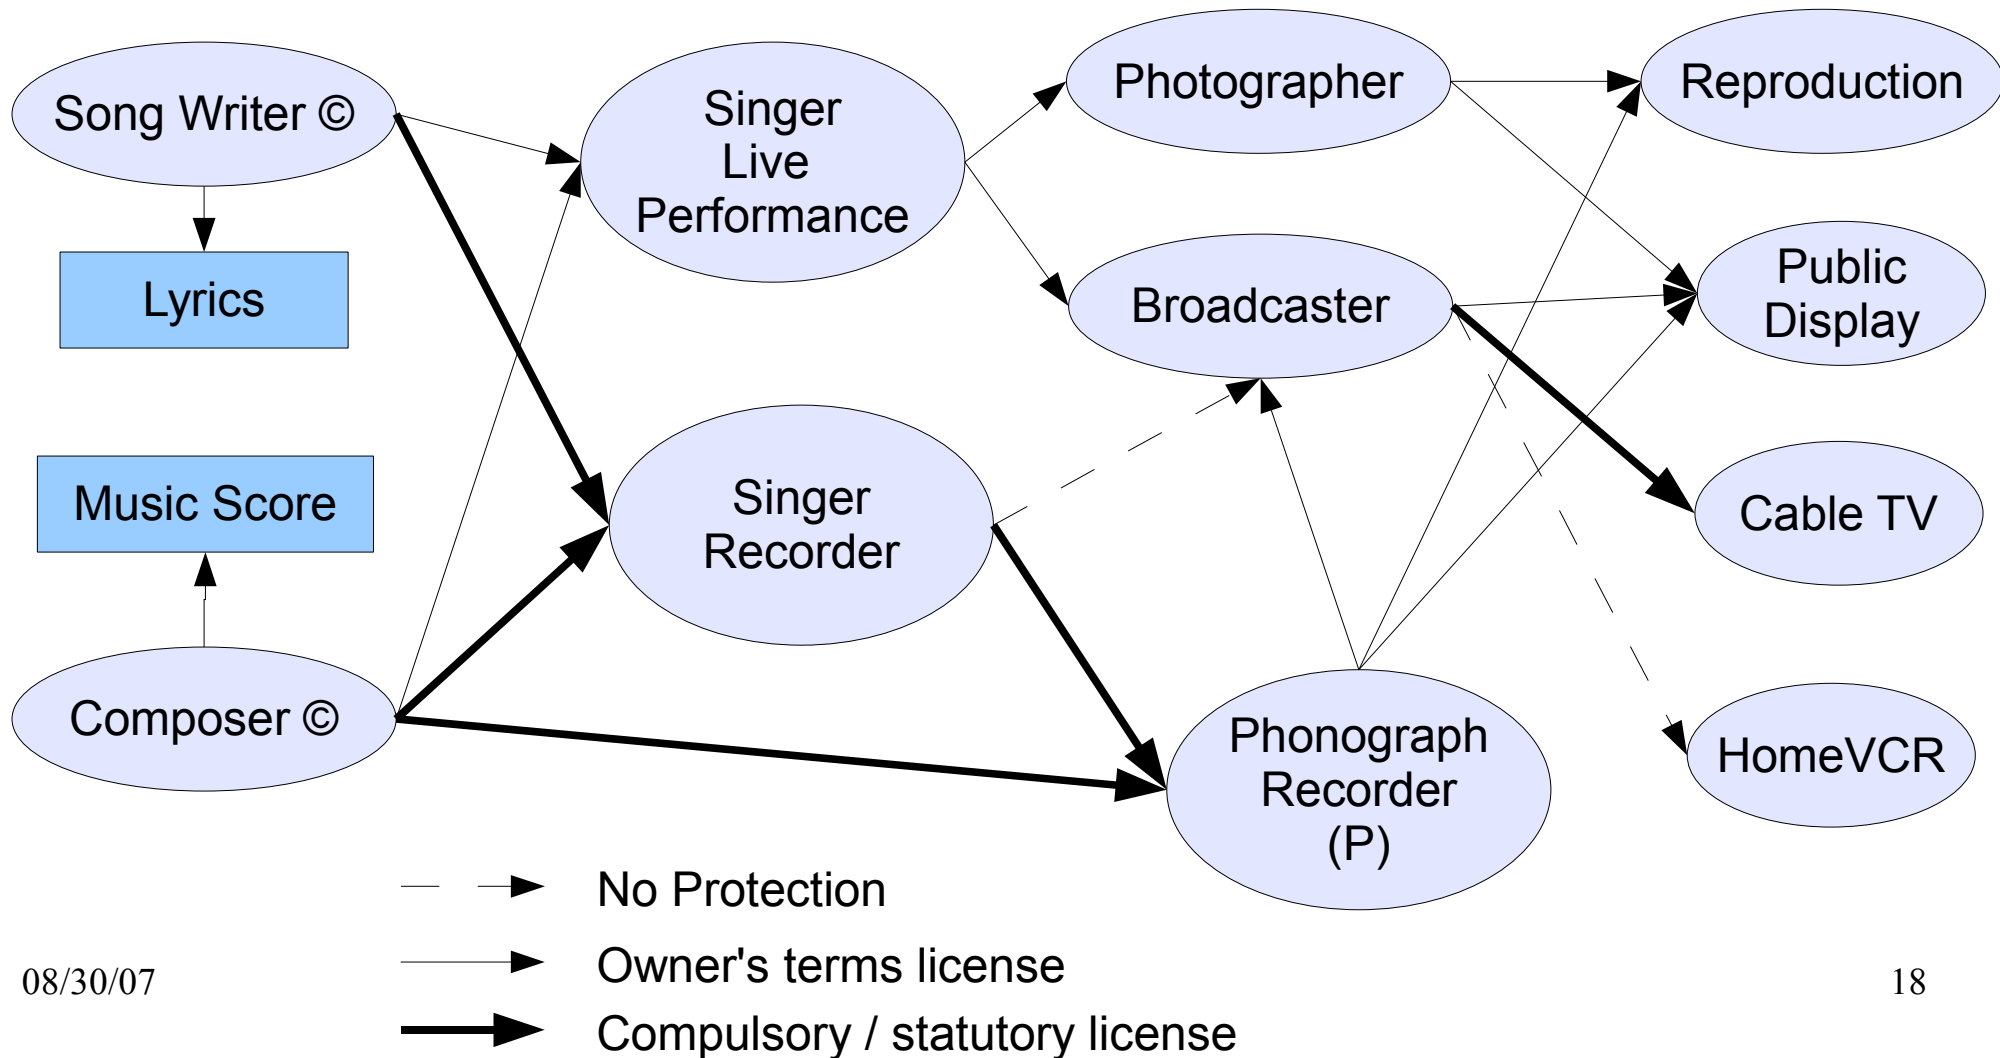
Song Writer ©

Lyrics

Music Score

Composer ©

Singer Live Performance

Singer Recorder

Photographer

Broadcaster

Phonograph Recorder (P)

Reproduction

Public Display

Cable TV

HomeVCR

No Protection

Owner's terms license

Compulsory / statutory license

08/30/07

18